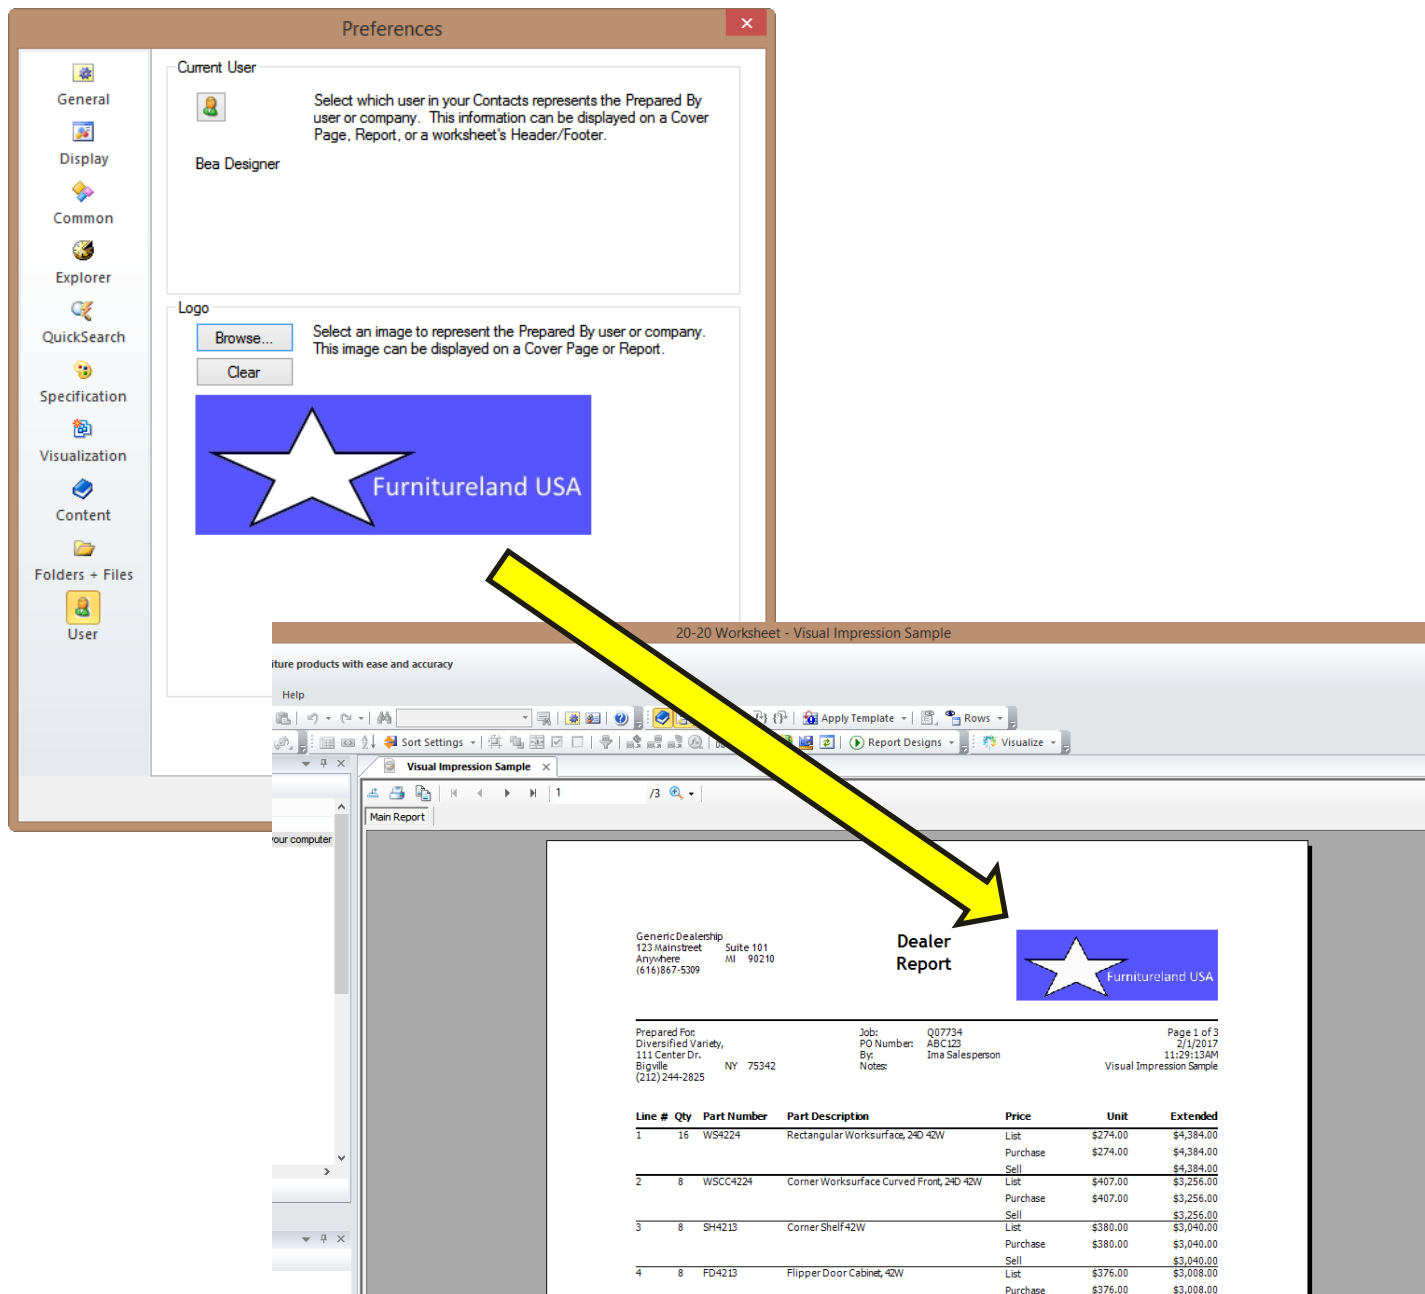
Preferences

General
Display
Common
Explorer
QuickSearch
Specification
Visualization
Content
Folders + Files
User

Current User

Select which user in your Contacts represents the Prepared By user or company. This information can be displayed on a Cover Page, Report, or a worksheet's Header/Footer.

Bea Designer

Logo

Browse...
Clear

Select an image to represent the Prepared By user or company. This image can be displayed on a Cover Page or Report.

Furnitureland USA

20-20 Worksheet - Visual Impression Sample

iture products with ease and accuracy

Help

Apply Template
Rows
Sort Settings
Report Designs
Visualize

Visual Impression Sample

/3

Main Report

our computer

Generic Dealership
123 Mainstreet Suite 101
Anywhere MI 90210
(616)867-5309

Dealer Report

Furnitureland USA

Prepared For:
Diversified Variety,
111 Center Dr.
Bigville NY 75342
(212) 244-2825

Job: Q07734
PO Number: ABC123
By: Ima Salesperson
Notes:

Page 1 of 3
2/1/2017
11:29:13AM
Visual Impression Sample

| Line # | Qty | Part Number | Part Description | Price | Unit | Extended |
|---|---|---|---|---|---|---|
| 1 | 16 | WS4224 | Rectangular Worksurface, 24D 42W | List | $274.00 | $4,384.00 |
| | | | | Purchase | $274.00 | $4,384.00 |
| | | | | Sell | | $4,384.00 |
| 2 | 8 | WSCC4224 | Corner Worksurface Curved Front, 24D 42W | List | $407.00 | $3,256.00 |
| | | | | Purchase | $407.00 | $3,256.00 |
| | | | | Sell | | $3,256.00 |
| 3 | 8 | SH4213 | Corner Shelf 42W | List | $380.00 | $3,040.00 |
| | | | | Purchase | $380.00 | $3,040.00 |
| | | | | Sell | | $3,040.00 |
| 4 | 8 | FD4213 | Flipper Door Cabinet, 42W | List | $376.00 | $3,008.00 |
| | | | | Purchase | $376.00 | $3,008.00 |